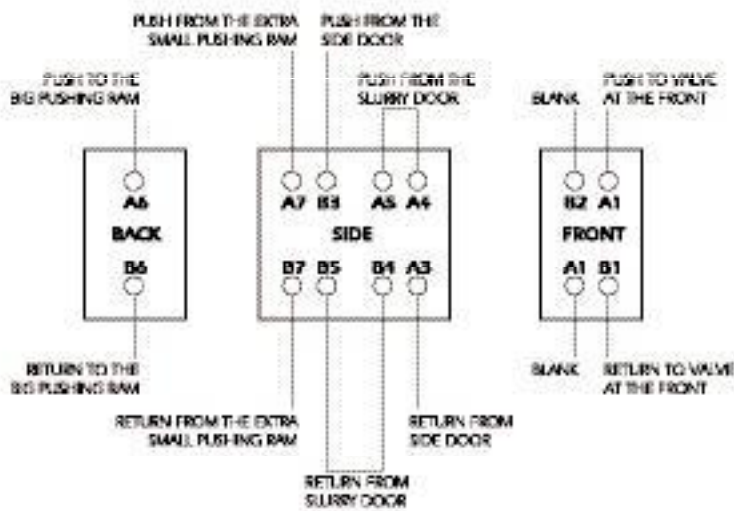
PUSH FROM THE EXTRA SMALL PUSHING RAM

PUSH FROM THE SIDE DOOR

PUSH TO THE BIG PUSHING RAM

PUSH FROM THE SLURRY DOOR

BLANK

PUSH TO VALVE AT THE FRONT

A6
BACK
B6

A7 B3 A5 A4
SIDE
B7 B5 B4 A3

B2 A1
FRONT
A1 B1

RETURN TO THE BIG PUSHING RAM

BLANK

RETURN TO VALVE AT THE FRONT

RETURN FROM THE EXTRA SMALL PUSHING RAM

RETURN FROM SIDE DOOR

RETURN FROM SLURRY DOOR